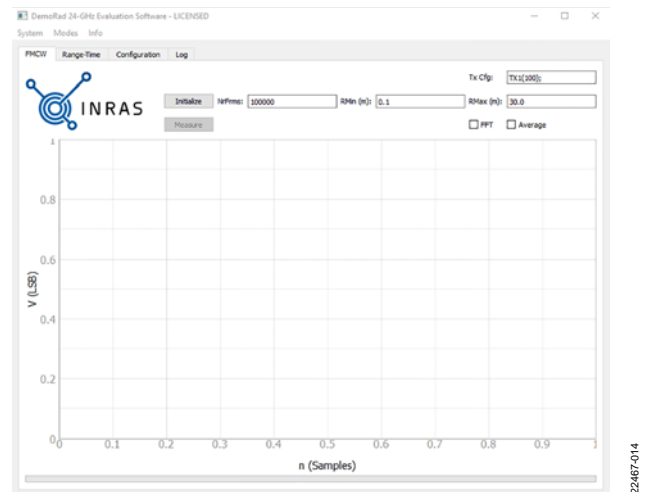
DemoRad 24-GHz Evaluation Software - LICENSED

System Modes Info

FMCW Range-Time Configuration Log

INRAS

Initialize NrFrms: 100000 RMin (m): 0.1 Tx Cfg: TX1(100); RMax (m): 30.0

Measure FFT Average

1

0.8

0.6

V (LSB)

0.4

0.2

0

0 0.1 0.2 0.3 0.4 0.5 0.6 0.7 0.8 0.9 1

n (Samples)

22467-014